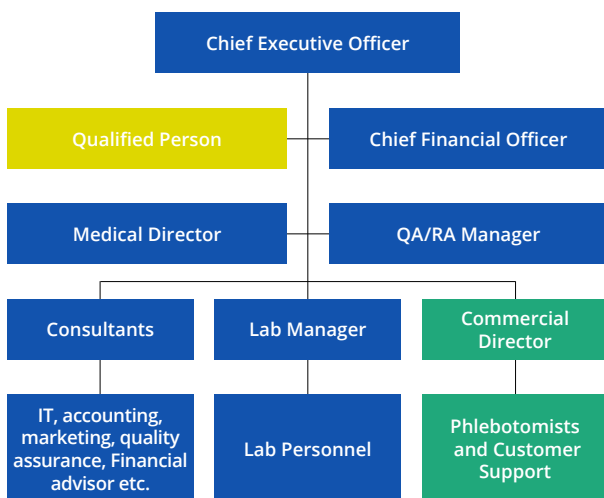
Chief Executive Officer

Qualified Person

Chief Financial Officer

Medical Director

QA/RA Manager

Consultants

Lab Manager

Commercial Director

IT, accounting, marketing, quality assurance, Financial advisor etc.

Lab Personnel

Phlebotomists and Customer Support